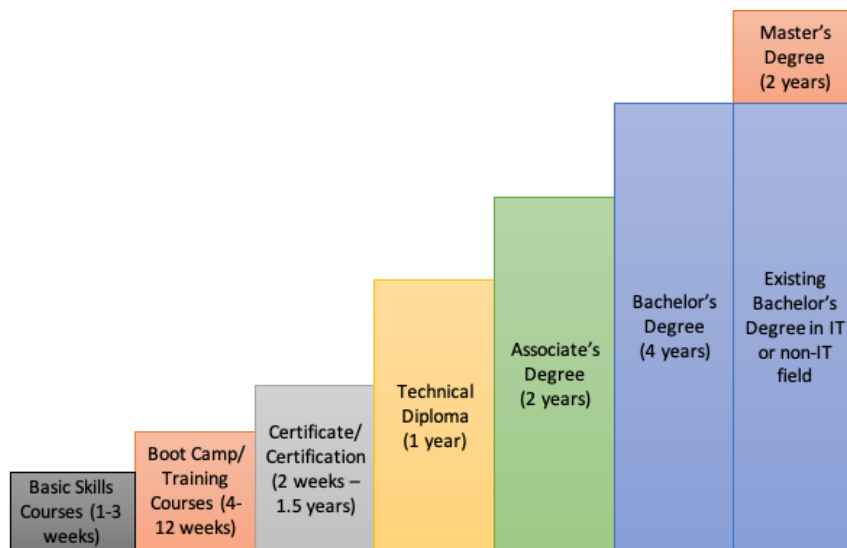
Basic Skills Courses (1-3 weeks)

Boot Camp/ Training Courses (4-12 weeks)

Certificate/ Certification (2 weeks – 1.5 years)

Technical Diploma (1 year)

Associate's Degree (2 years)

Bachelor's Degree (4 years)

Master's Degree (2 years)

Existing Bachelor's Degree in IT or non-IT field